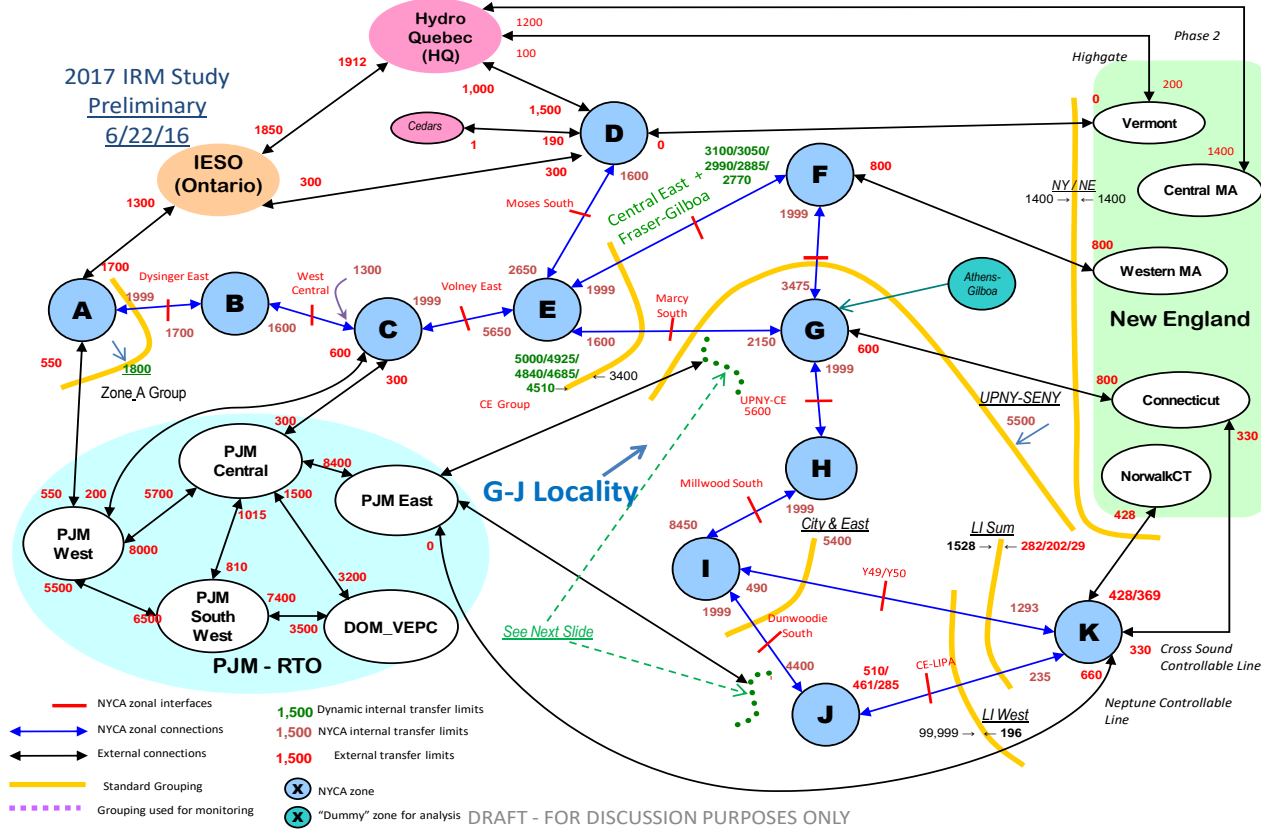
2017 IRM Study
Preliminary
6/22/16

Hydro Quebec (HQ)
1200
100
1912
1850
1,000
1,500
300
190
1
Cedars
D
0
Highgate
Phase 2
200
0
Vermont
1400
Central MA
IESO (Ontario)
300
1300
1600
Moses South
Central East + Fraser-Gilboa
3100/3050/2990/2885/2770
F
800
1999
NY / NE
1400 → ← 1400
800
Western MA
A
1700
Dysinger East
1999
1700
B
West Central
1300
1600
C
1999
Volney East
5650
E
2650
1999
Marcy South
3475
Athens-Gilboa
G
New England
550
1800
Zone A Group
600
300
1600
5000/4925/4840/4685/4510 → ← 3400
CE Group
2150
600
1999
800
Connecticut
UPNY-CE
5600
UPNY-SENY
5500
330
300
PJM Central
8400
PJM East
G-J Locality
H
Millwood South
1999
NorwalkCT
428
550
200
5700
1500
PJM West
8000
1015
0
8450
City & East
5400
LI Sum
1528 → ← 282/202/29
I
490
810
3200
PJM South West
7400
5500
6500
3500
DOM_VEPC
PJM - RTO
See Next Slide
1999
Dunwoodie South
Y49/Y50
1293
K
428/369
330
Cross Sound Controllable Line
4400
510/461/285
CE-LIPA
235
660
J
LI West
99,999 → ← 196
Neptune Controllable Line

NYCA zonal interfaces
NYCA zonal connections
External connections
Standard Grouping
Grouping used for monitoring
1,500 Dynamic internal transfer limits
1,500 NYCA internal transfer limits
1,500 External transfer limits
X NYCA zone
X "Dummy" zone for analysis
DRAFT - FOR DISCUSSION PURPOSES ONLY